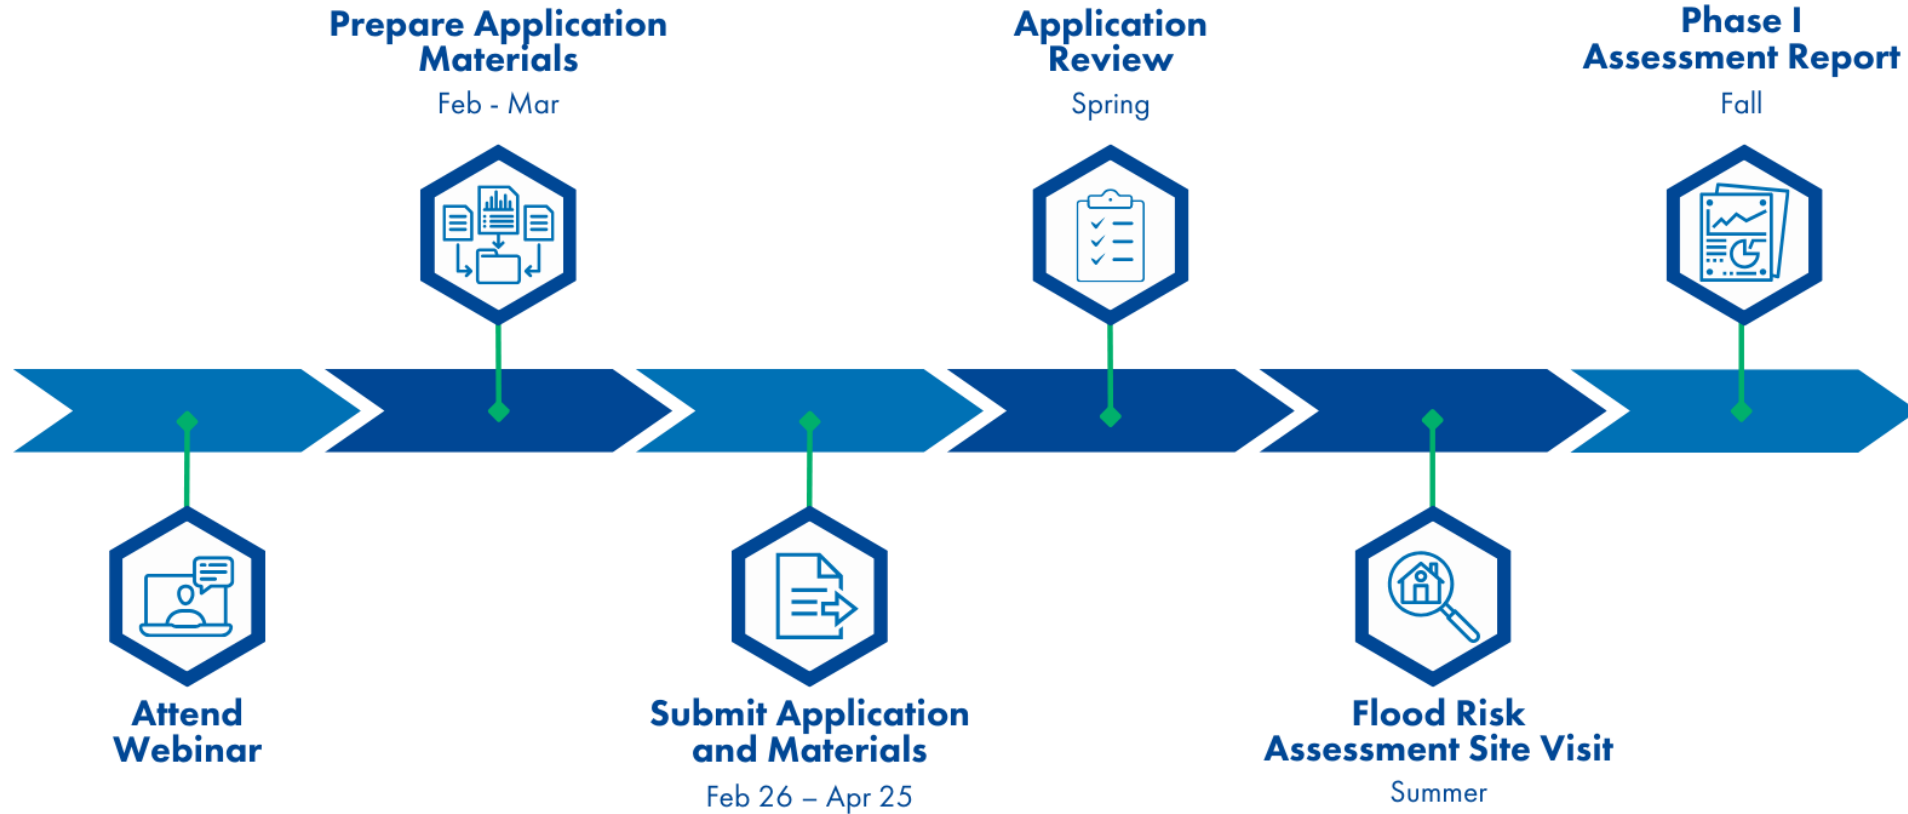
Prepare Application Materials
Feb - Mar

Application Review
Spring

Phase I Assessment Report
Fall

Attend Webinar

Submit Application and Materials
Feb 26 – Apr 25

Flood Risk Assessment Site Visit
Summer